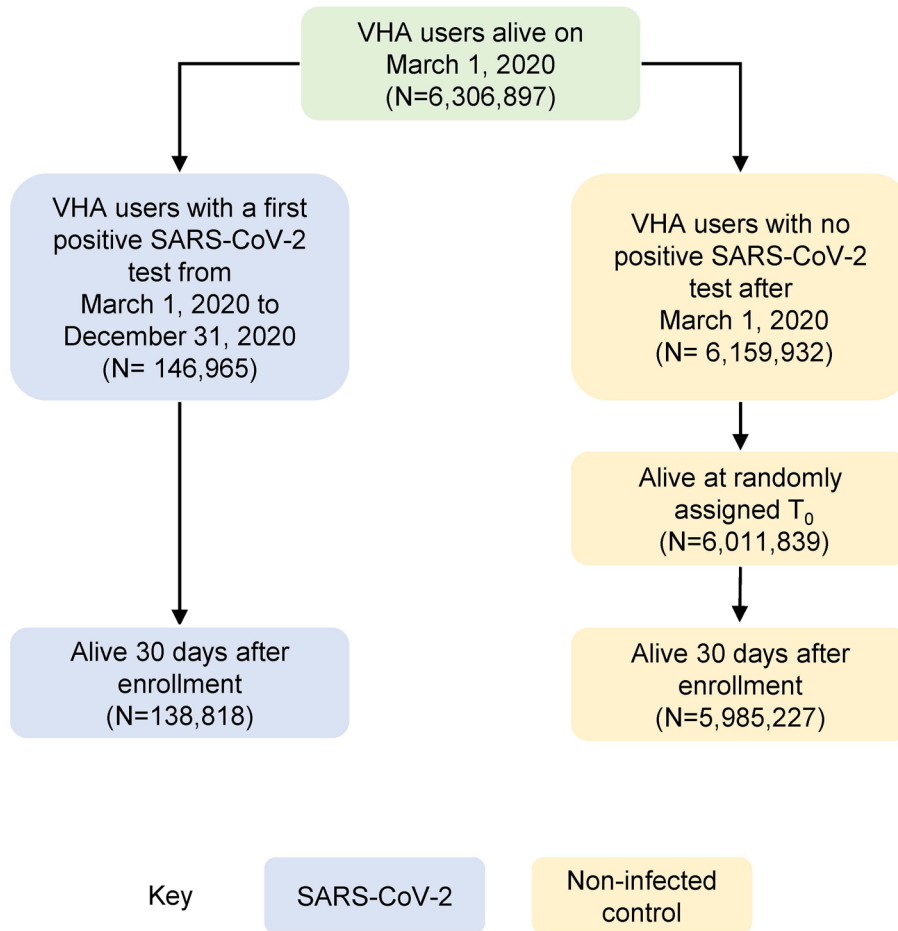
VHA users alive on March 1, 2020 (N=6,306,897)

VHA users with a first positive SARS-CoV-2 test from March 1, 2020 to December 31, 2020 (N= 146,965)

Alive 30 days after enrollment (N=138,818)

VHA users with no positive SARS-CoV-2 test after March 1, 2020 (N= 6,159,932)

Alive at randomly assigned $T_0$ (N=6,011,839)

Alive 30 days after enrollment (N=5,985,227)

Key

SARS-CoV-2

Non-infected control